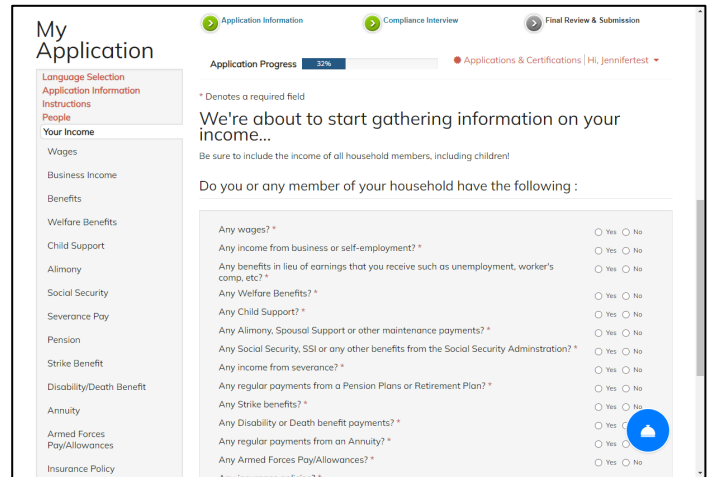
My Application

Language Selection
Application Information
Instructions
People
Your Income
Wages
Business Income
Benefits
Welfare Benefits
Child Support
Alimony
Social Security
Severance Pay
Pension
Strike Benefit
Disability/Death Benefit
Annuity
Armed Forces Pay/Allowances
Insurance Policy

Application Information
Compliance Interview
Final Review & Submission

Application Progress 32%

Applications & Certifications | Hi, Jennifertest

* Denotes a required field

We're about to start gathering information on your income...

Be sure to include the income of all household members, including children!

Do you or any member of your household have the following :

Any wages? * Yes No
Any income from business or self-employment? * Yes No
Any benefits in lieu of earnings that you receive such as unemployment, worker's comp, etc? * Yes No
Any Welfare Benefits? * Yes No
Any Child Support? * Yes No
Any Alimony, Spousal Support or other maintenance payments? * Yes No
Any Social Security, SSI or any other benefits from the Social Security Adminstration? * Yes No
Any income from severance? * Yes No
Any regular payments from a Pension Plans or Retirement Plan? * Yes No
Any Strike benefits? * Yes No
Any Disability or Death benefit payments? * Yes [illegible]
Any regular payments from an Annuity? * Yes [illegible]
Any Armed Forces Pay/Allowances? * Yes No
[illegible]